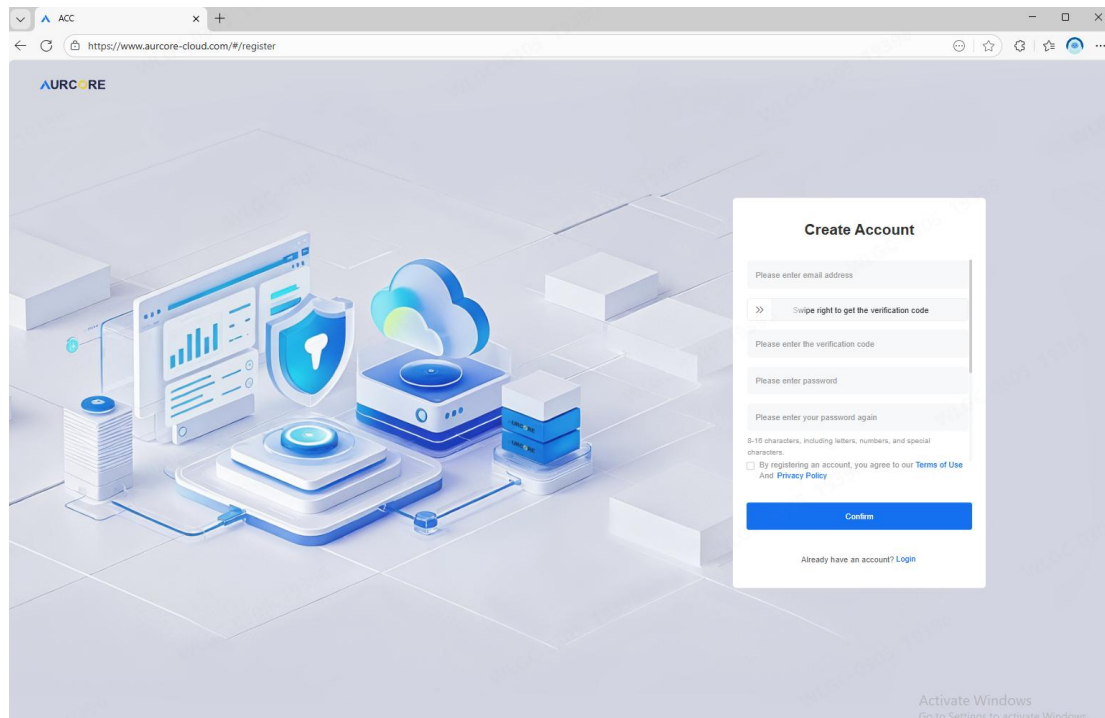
ACC

https://www.aurcore-cloud.com/#/register

AURCORE

Create Account

Please enter email address

Swipe right to get the verification code

Please enter the verification code

Please enter password

Please enter your password again

8-16 characters, including letters, numbers, and special characters.

By registering an account, you agree to our Terms of Use And Privacy Policy

Confirm

Already have an account? Login

Activate Windows
Go to Settings to activate Windows